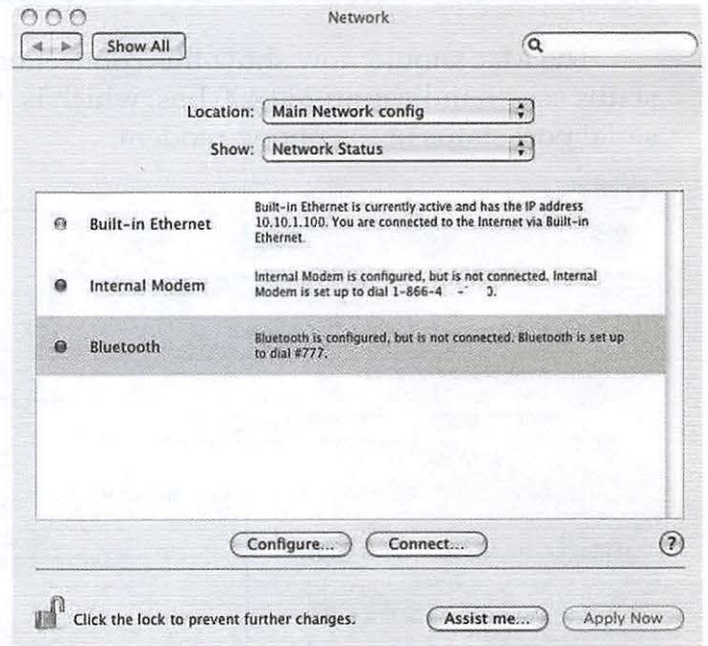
Network

Show All

Location: Main Network config

Show: Network Status

Built-in Ethernet
Built-in Ethernet is currently active and has the IP address 10.10.1.100. You are connected to the Internet via Built-in Ethernet.

Internal Modem
Internal Modem is configured, but is not connected. Internal Modem is set up to dial 1-866-4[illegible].

Bluetooth
Bluetooth is configured, but is not connected. Bluetooth is set up to dial #777.

Configure...
Connect...
?

Click the lock to prevent further changes.
Assist me...
Apply Now